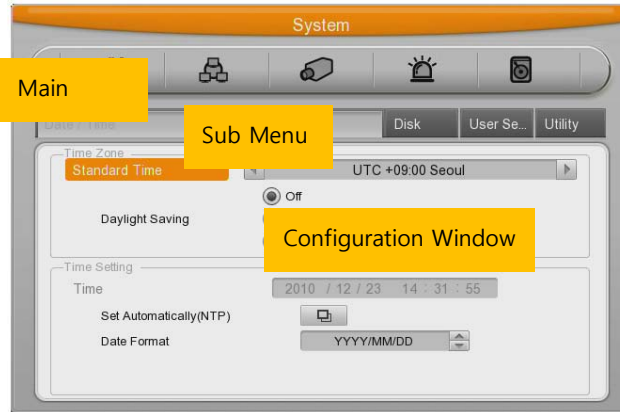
System

Main

Date / Time

Sub Menu

Disk

User Se...

Utility

Time Zone

Standard Time

UTC +09:00 Seoul

Off

Daylight Saving

Configuration Window

Time Setting

Time

2010 / 12 / 23 14 : 31 : 55

Set Automatically(NTP)

Date Format

YYYY/MM/DD